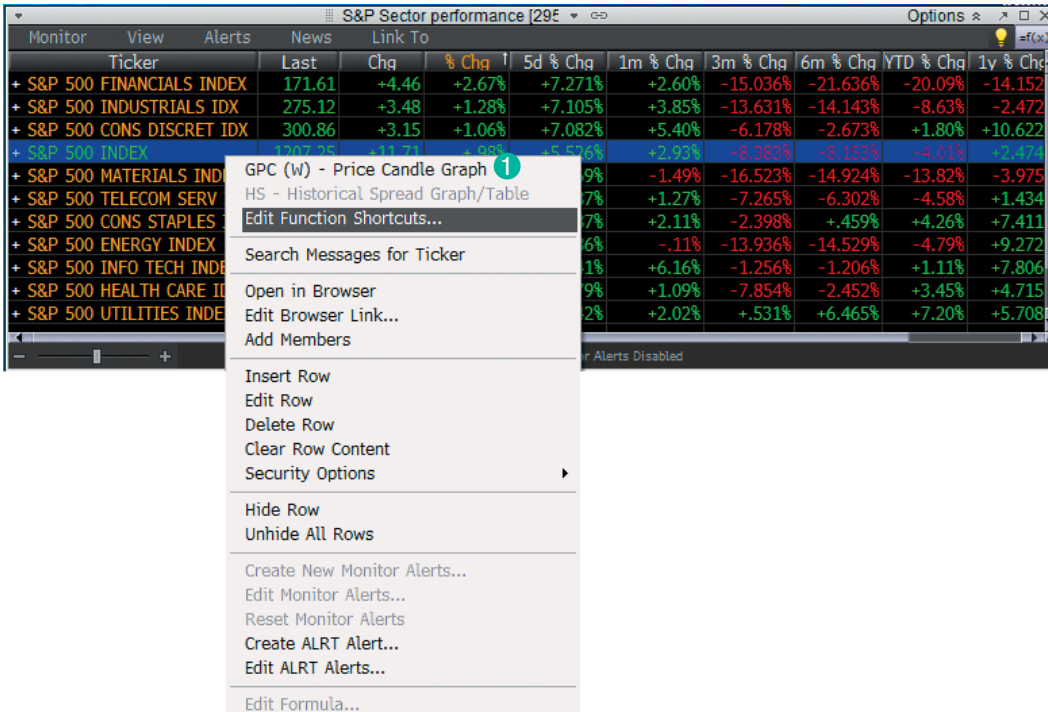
S&P Sector performance [295 Options

Monitor View Alerts News Link To =f(x)

| Ticker | Last | Chg | % Chg | 5d % Chg | 1m % Chg | 3m % Chg | 6m % Chg | YTD % Chg | 1y % Chg |
|---|---|---|---|---|---|---|---|---|---|
| + S&P 500 FINANCIALS INDEX | 171.61 | +4.46 | +2.67% | +7.271% | +2.60% | -15.036% | -21.636% | -20.09% | -14.152 |
| + S&P 500 INDUSTRIALS IDX | 275.12 | +3.48 | +1.28% | +7.105% | +3.85% | -13.631% | -14.143% | -8.63% | -2.472 |
| + S&P 500 CONS DISCRET IDX | 300.86 | +3.15 | +1.06% | +7.082% | +5.40% | -6.178% | -2.673% | +1.80% | +10.622 |
| + S&P 500 INDEX | 1207.25 | +11.71 | +.98% | +5.526% | +2.93% | -8.383% | -8.150% | -4.01% | +2.474 |
| + S&P 500 MATERIALS INDI | | | | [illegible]9% | -1.49% | -16.523% | -14.924% | -13.82% | -3.975 |
| + S&P 500 TELECOM SERV | | | | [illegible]7% | +1.27% | -7.265% | -6.302% | -4.58% | +1.434 |
| + S&P 500 CONS STAPLES I | | | | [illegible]7% | +2.11% | -2.398% | +.459% | +4.26% | +7.411 |
| + S&P 500 ENERGY INDEX | | | | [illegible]6% | -.11% | -13.936% | -14.529% | -4.79% | +9.272 |
| + S&P 500 INFO TECH INDE | | | | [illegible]1% | +6.16% | -1.256% | -1.206% | +1.11% | +7.806 |
| + S&P 500 HEALTH CARE II | | | | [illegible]9% | +1.09% | -7.854% | -2.452% | +3.45% | +4.715 |
| + S&P 500 UTILITIES INDE | | | | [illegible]2% | +2.02% | +.531% | +6.465% | +7.20% | +5.708 |

r Alerts Disabled

GPC (W) - Price Candle Graph 1
HS - Historical Spread Graph/Table
Edit Function Shortcuts...

Search Messages for Ticker

Open in Browser
Edit Browser Link...
Add Members

Insert Row
Edit Row
Delete Row
Clear Row Content
Security Options

Hide Row
Unhide All Rows

Create New Monitor Alerts...
Edit Monitor Alerts...
Reset Monitor Alerts
Create ALRT Alert...
Edit ALRT Alerts...

Edit Formula...